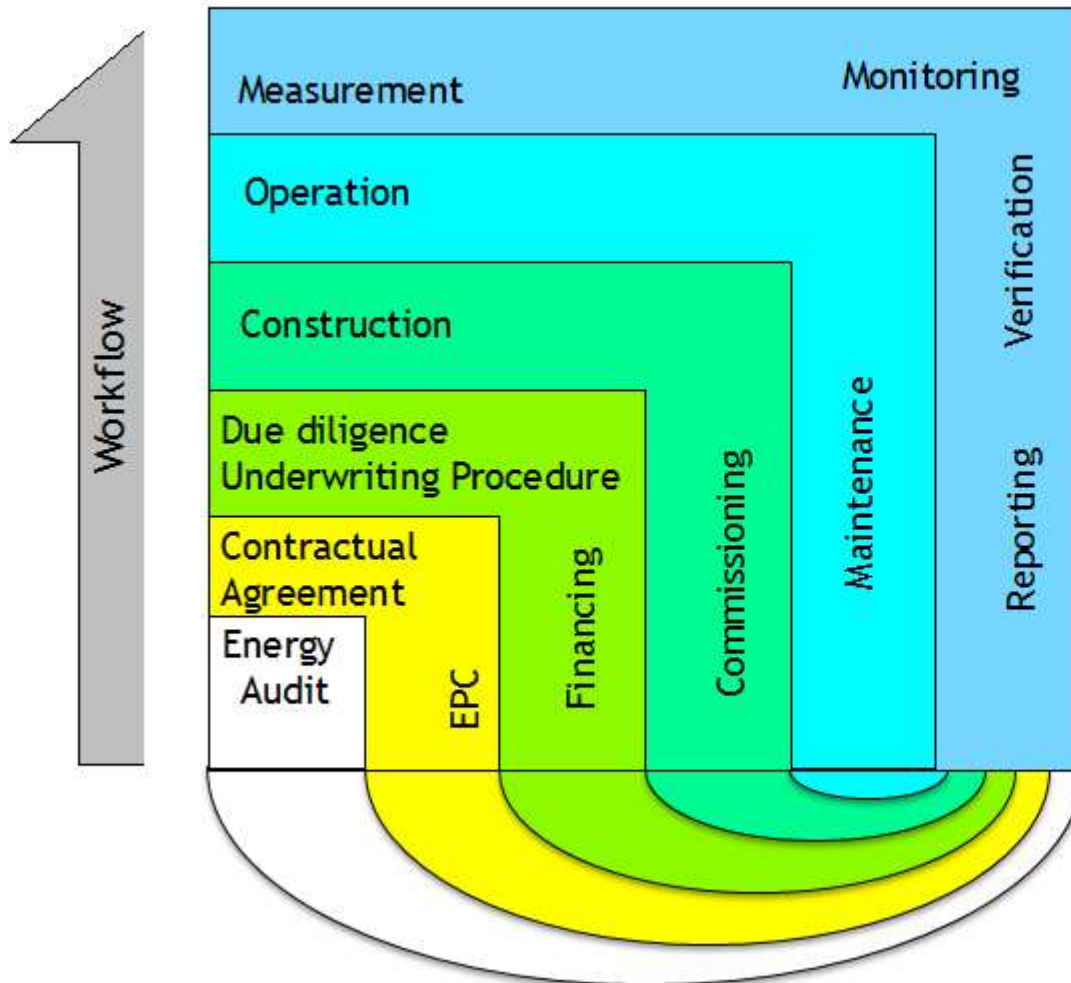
Workflow

Measurement

Monitoring

Operation

Verification

Construction

Due diligence
Underwriting Procedure

Maintenance

Reporting

Commissioning

Contractual Agreement

Financing

Energy Audit

EPC